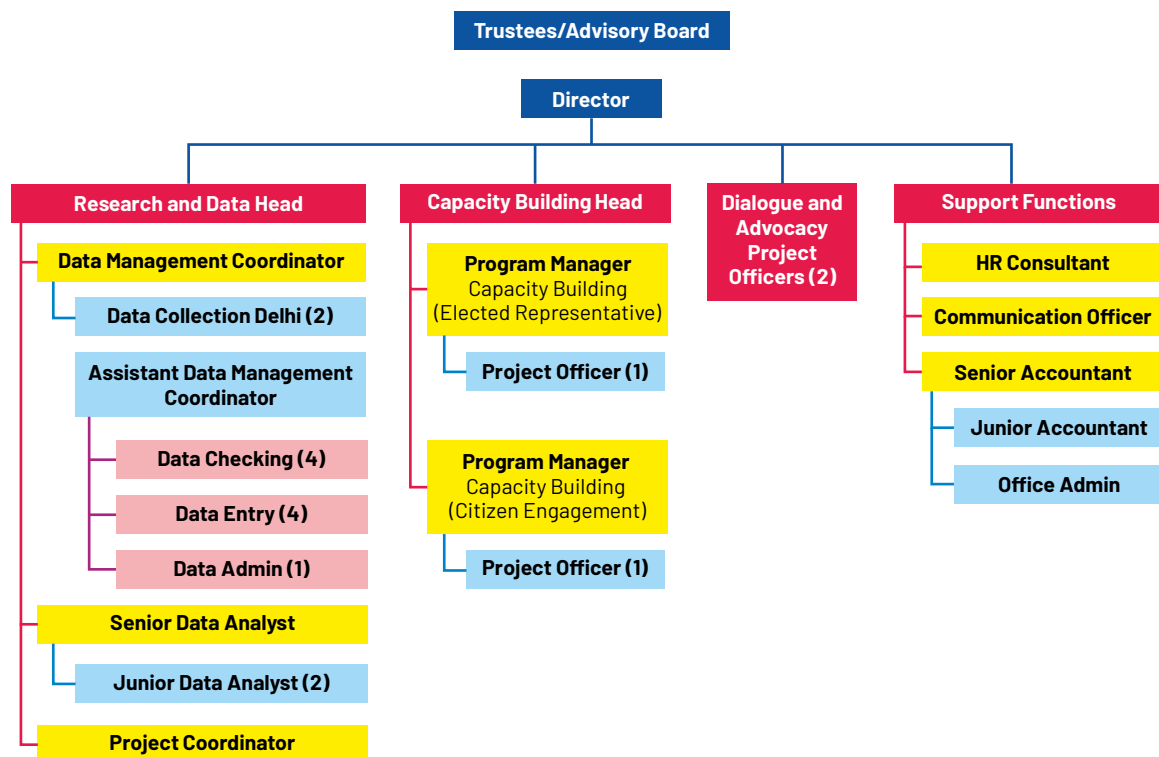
Trustees/Advisory Board

Director

Research and Data Head

Data Management Coordinator

Data Collection Delhi (2)

Assistant Data Management Coordinator

Data Checking (4)

Data Entry (4)

Data Admin (1)

Senior Data Analyst

Junior Data Analyst (2)

Project Coordinator

Capacity Building Head

Program Manager
Capacity Building
(Elected Representative)

Project Officer (1)

Program Manager
Capacity Building
(Citizen Engagement)

Project Officer (1)

Dialogue and Advocacy Project Officers (2)

Support Functions

HR Consultant

Communication Officer

Senior Accountant

Junior Accountant

Office Admin